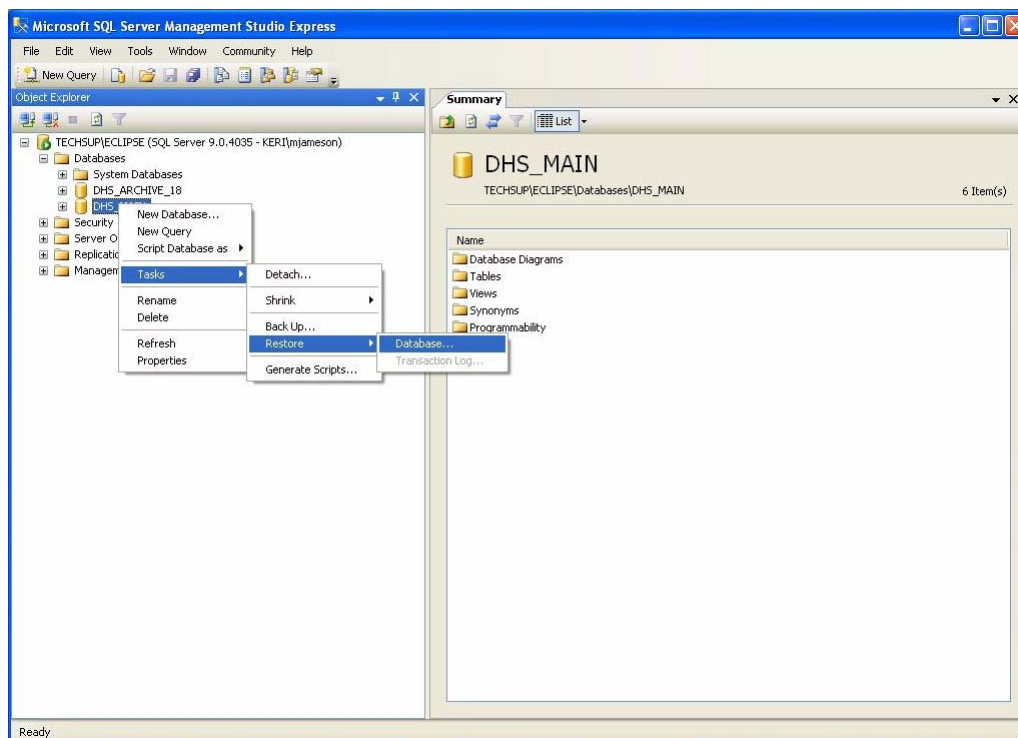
Microsoft SQL Server Management Studio Express

File Edit View Tools Window Community Help

New Query

Object Explorer

TECHSUP\ECLIPSE (SQL Server 9.0.4035 - KERI\mjameson)
Databases
System Databases
DHS_ARCHIVE_18
DHS_
Security
Server O
Replicatic
Managem

New Database...
New Query
Script Database as
Tasks
Rename
Delete
Refresh
Properties

Detach...
Shrink
Back Up...
Restore
Generate Scripts...

Database...
Transaction Log...

Summary

List

DHS_MAIN
TECHSUP\ECLIPSE\Databases\DHS_MAIN
6 Item(s)

Name
Database Diagrams
Tables
Views
Synonyms
Programmability

Ready